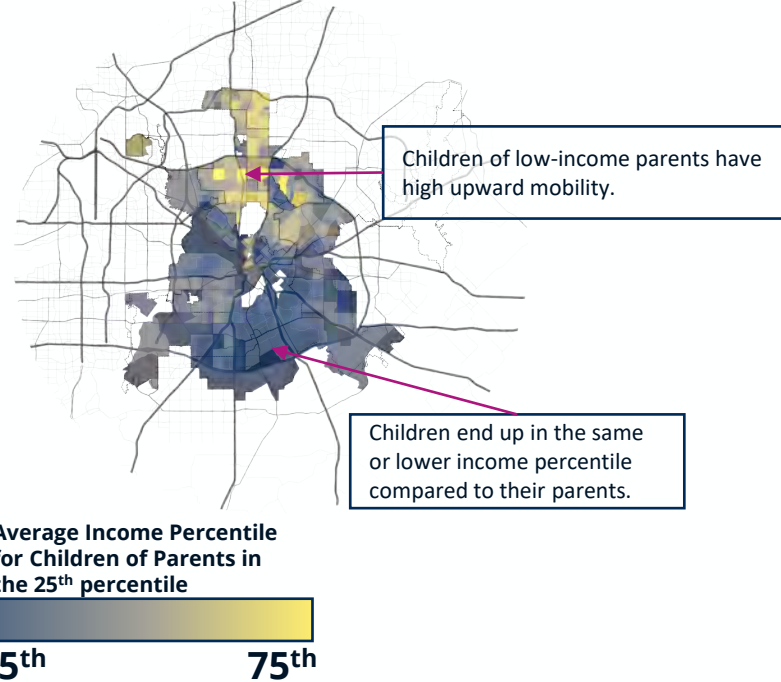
Children of low-income parents have high upward mobility.

Children end up in the same or lower income percentile compared to their parents.

Average Income Percentile for Children of Parents in the 25th percentile

5th 75th